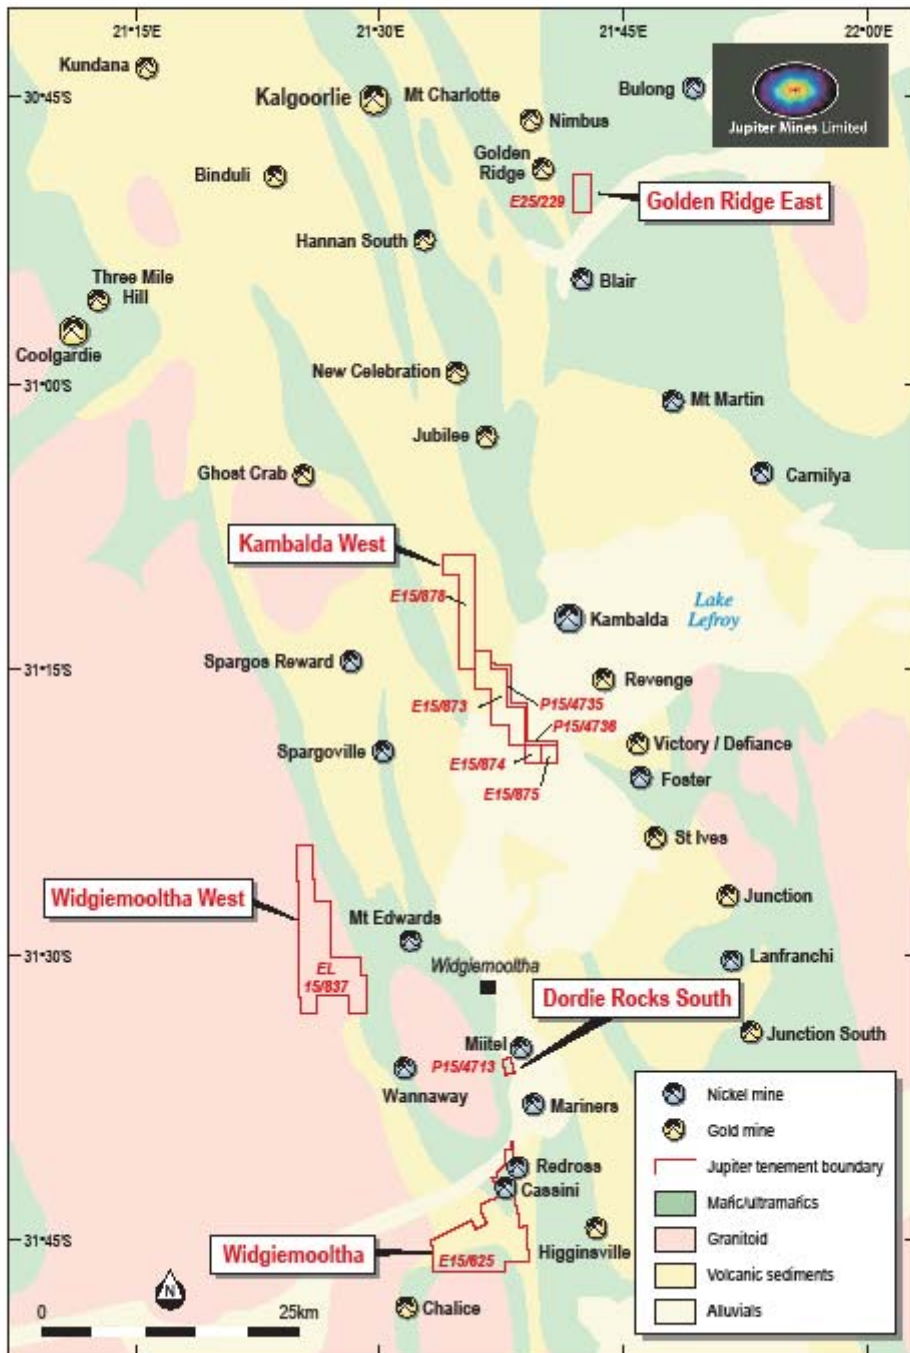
21°15'E
21°30'E
21°45'E
22°00'E
30°45'S
31°00'S
31°15'S
31°30'S
31°45'S

Jupiter Mines Limited

Kundana
Kalgoorlie
Mt Charlotte
Bulong
Nimbus
Golden Ridge
Binduli
E25/229
Golden Ridge East
Hannan South
Three Mile Hill
Blair
Coolgardie
New Celebration
Mt Martin
Jubilee
Ghost Crab
Carnilya
Kambalda West
E15/878
Kambalda
Lake Lefroy
Spargos Reward
Revenge
E15/873
P15/4735
P15/4736
Spargoville
Victory / Defiance
E15/874
E15/875
Foster
St Ives
Junction
Widgiemooltha West
Mt Edwards
Lanfranchi
EL 15/837
Widgiemooltha
Dordie Rocks South
Junction South
Miitel
P15/4713
Wannaway
Mariners
Redross
Cassini
Widgiemooltha
E15/625
Higginsville
Chalice
N
0
25km

Nickel mine
Gold mine
Jupiter tenement boundary
Mafic/ultramafics
Granitoid
Volcanic sediments
Alluvials